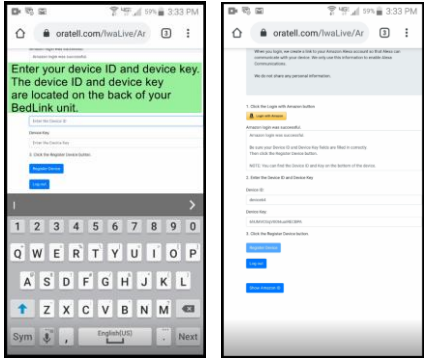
59% 3:33 PM

oratell.com/IwaLive/Ar

3

Amazon login was successful.

Enter your device ID and device key. The device ID and device key are located on the back of your BedLink unit.

Enter the Device ID

Device Key

Enter the Device Key

3. Click the Register Device button.

Register Device

Log out

I

1 2 3 4 5 6 7 8 9 0

Q W E R T Y U I O P

A S D F G H J K L

Z X C V B N M

Sym

English(US)

.

Next

59% 3:33 PM

oratell.com/IwaLive/Ar

3

When you login, we create a link to your Amazon Alexa account so that Alexa can communicate with your device. We only use this information to enable Alexa Communication.

We do not share any personal information.

1. Click the Login with Amazon button

Login with Amazon

Amazon login was successful.

Amazon login was successful.

Be sure your Device ID and Device Key fields are filled in correctly. Then click the Register Device button.

NOTE: You can find the Device ID and Key on the bottom of the device.

2. Enter the Device ID and Device Key

Device ID:

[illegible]

Device Key:

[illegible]

3. Click the Register Device button.

Register Device

Log out

Show Amazon ID